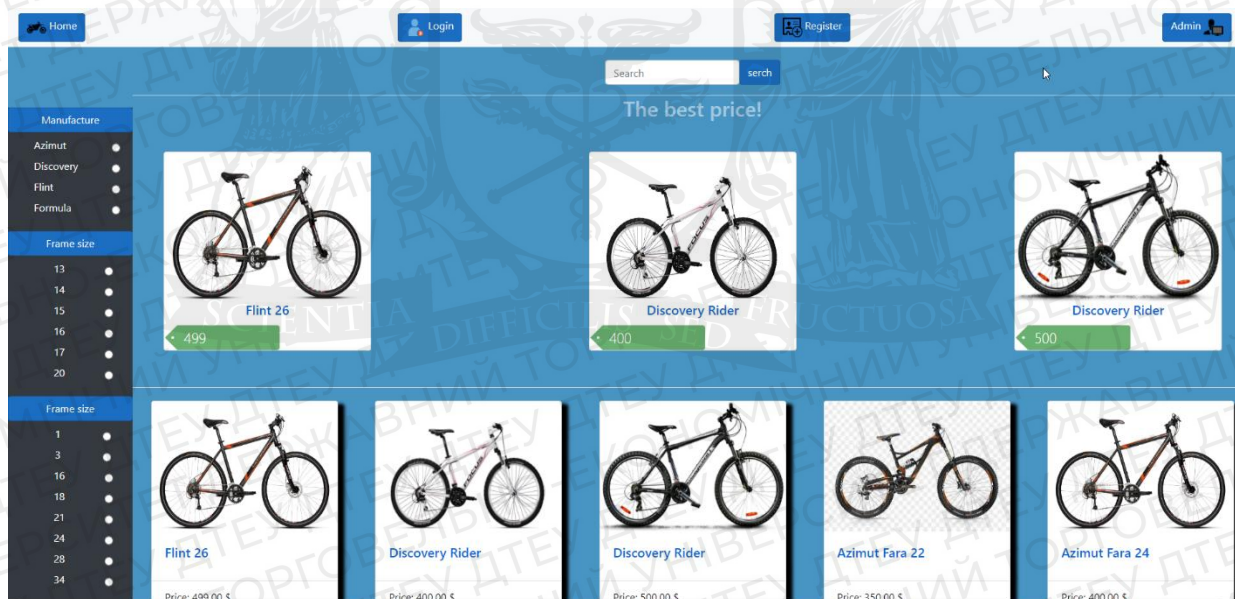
Home

Login

Register

Admin

Search

serch

The best price!

Manufacture

Azimut

Discovery

Flint

Formula

Frame size

13

14

15

16

17

20

Frame size

1

3

16

18

21

24

28

34

Flint 26

499

Discovery Rider

400

Discovery Rider

500

Flint 26

Price: 499.00 $

Discovery Rider

Price: 400.00 $

Discovery Rider

Price: 500.00 $

Azimut Fara 22

Price: 350.00 $

Azimut Fara 24

Price: 400.00 $

SCIENTIA DIFFICILIS SED FRUCTUOSA